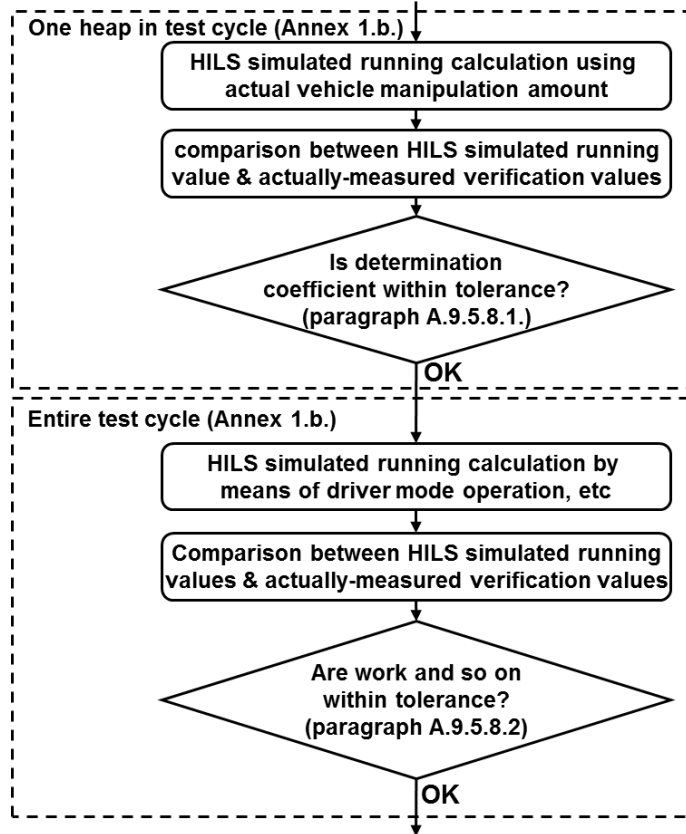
One heap in test cycle (Annex 1.b.)

HILS simulated running calculation using actual vehicle manipulation amount

comparison between HILS simulated running value & actually-measured verification values

Is determination coefficient within tolerance? (paragraph A.9.5.8.1.)

OK

Entire test cycle (Annex 1.b.)

HILS simulated running calculation by means of driver mode operation, etc

Comparison between HILS simulated running values & actually-measured verification values

Are work and so on within tolerance? (paragraph A.9.5.8.2)

OK